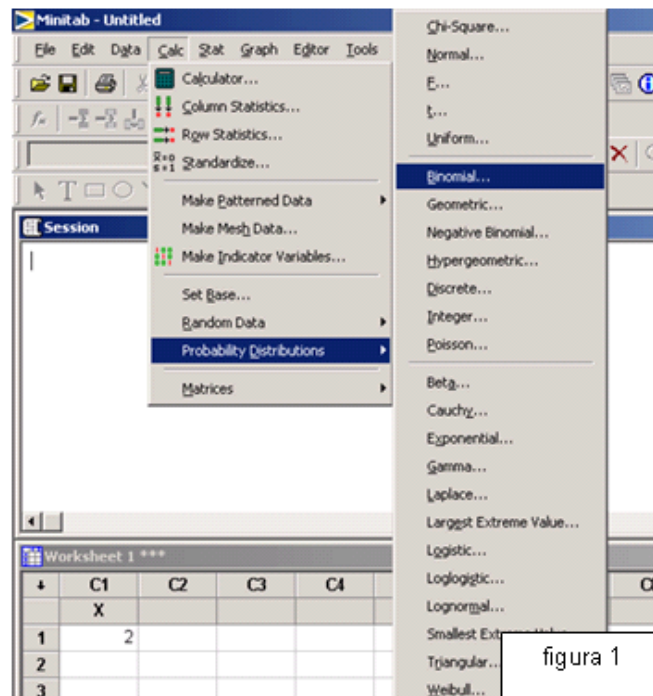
Minitab - Untitled

File Edit Data Calc Stat Graph Editor Tools

Calculator...
Column Statistics...
Row Statistics...
Standardize...
Make Patterned Data
Make Mesh Data...
Make Indicator Variables...
Set Base...
Random Data
Probability Distributions
Matrices

Chi-Square...
Normal...
F...
t...
Uniform...
Binomial...
Geometric...
Negative Binomial...
Hypergeometric...
Discrete...
Integer...
Poisson...
Beta...
Cauchy...
Exponential...
Gamma...
Laplace...
Largest Extreme Value...
Logistic...
Loglogistic...
Lognormal...
Smallest Extr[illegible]
Triangular...
Weibull...

Session

Worksheet 1 ***

| ↓ | C1 | C2 | C3 | C4 | C |
|---|---|---|---|---|---|
| | X | | | | |
| 1 | 2 | | | | |
| 2 | | | | | |
| 3 | | | | | |

figura 1